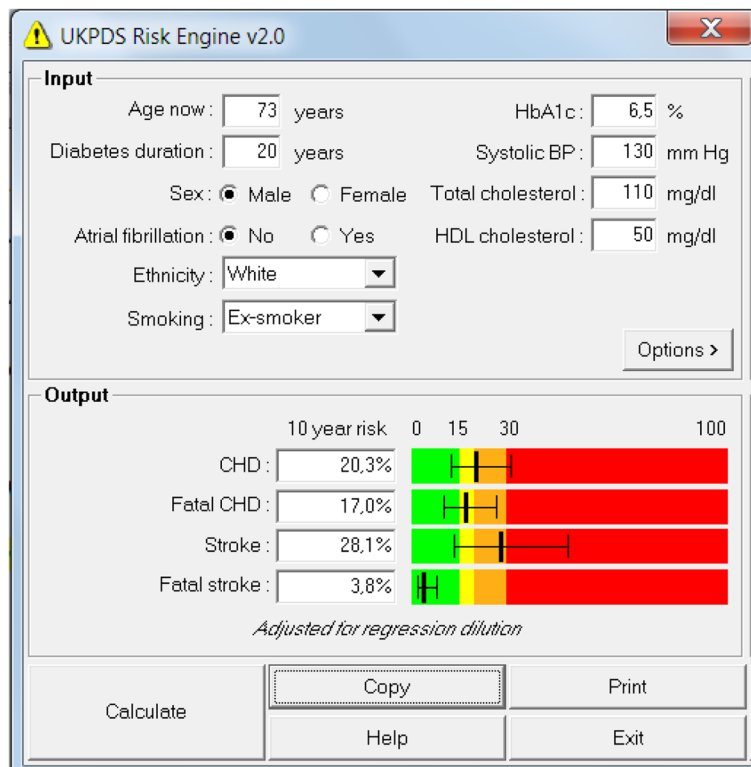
UKPDS Risk Engine v2.0

Input

Age now : 73 years

Diabetes duration : 20 years

Sex : Male Female

Atrial fibrillation : No Yes

Ethnicity : White

Smoking : Ex-smoker

HbA1c : 6,5 %

Systolic BP : 130 mm Hg

Total cholesterol : 110 mg/dl

HDL cholesterol : 50 mg/dl

Options >

Output

10 year risk 0 15 30 100

CHD : 20,3%

Fatal CHD : 17,0%

Stroke : 28,1%

Fatal stroke : 3,8%

Adjusted for regression dilution

Calculate

Copy

Print

Help

Exit